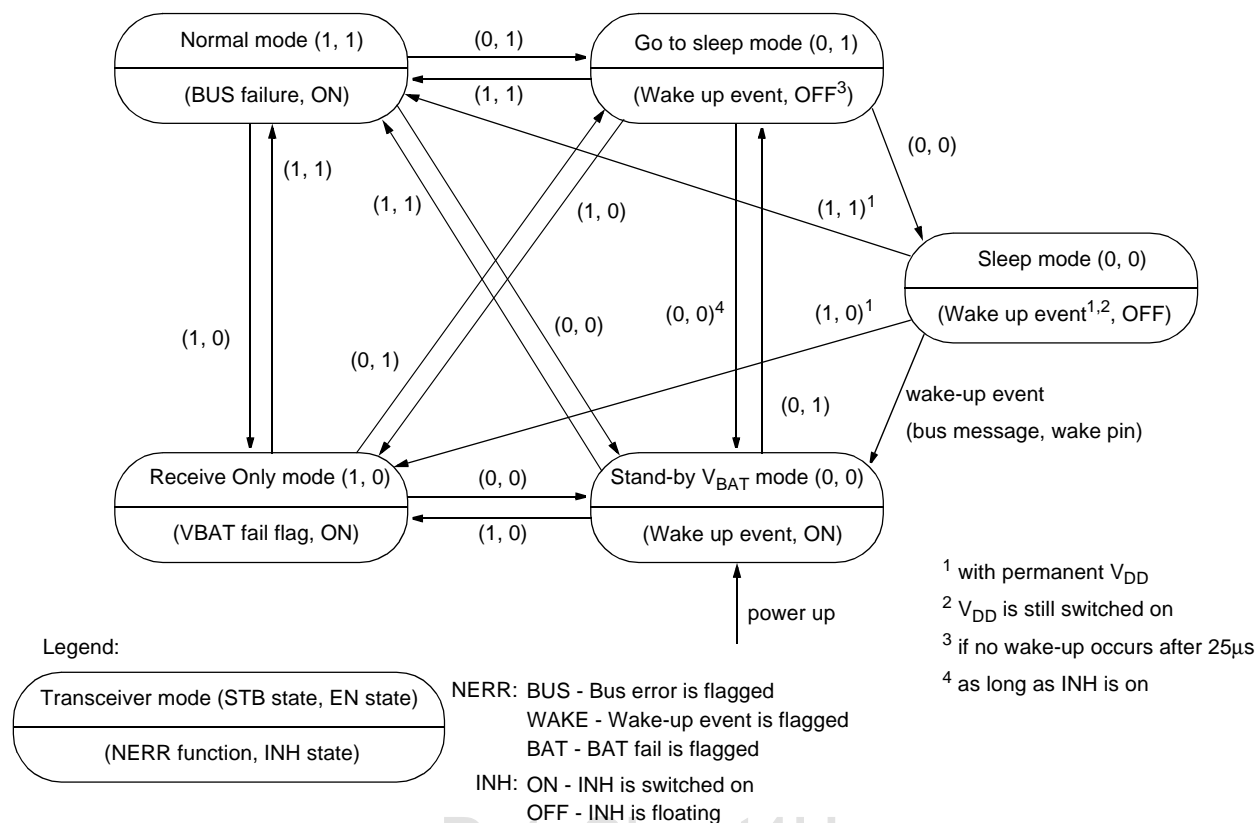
Normal mode (1, 1)

(BUS failure, ON)

(0, 1)

(1, 1)

Go to sleep mode (0, 1)

(Wake up event, OFF$^3$)

(0, 0)

(1, 1)

(1, 1)

(1, 0)

(1, 1)$^1$

Sleep mode (0, 0)

(Wake up event$^{1,2}$, OFF)

(1, 0)

(0, 1)

(0, 0)

(0, 0)$^4$

(1, 0)$^1$

(0, 1)

wake-up event

(bus message, wake pin)

Receive Only mode (1, 0)

(VBAT fail flag, ON)

(0, 0)

(1, 0)

Stand-by $V_{BAT}$ mode (0, 0)

(Wake up event, ON)

power up

$^1$ with permanent $V_{DD}$

$^2$ $V_{DD}$ is still switched on

$^3$ if no wake-up occurs after 25µs

$^4$ as long as INH is on

Legend:

Transceiver mode (STB state, EN state)

(NERR function, INH state)

NERR: BUS - Bus error is flagged
WAKE - Wake-up event is flagged
BAT - BAT fail is flagged

INH: ON - INH is switched on
OFF - INH is floating